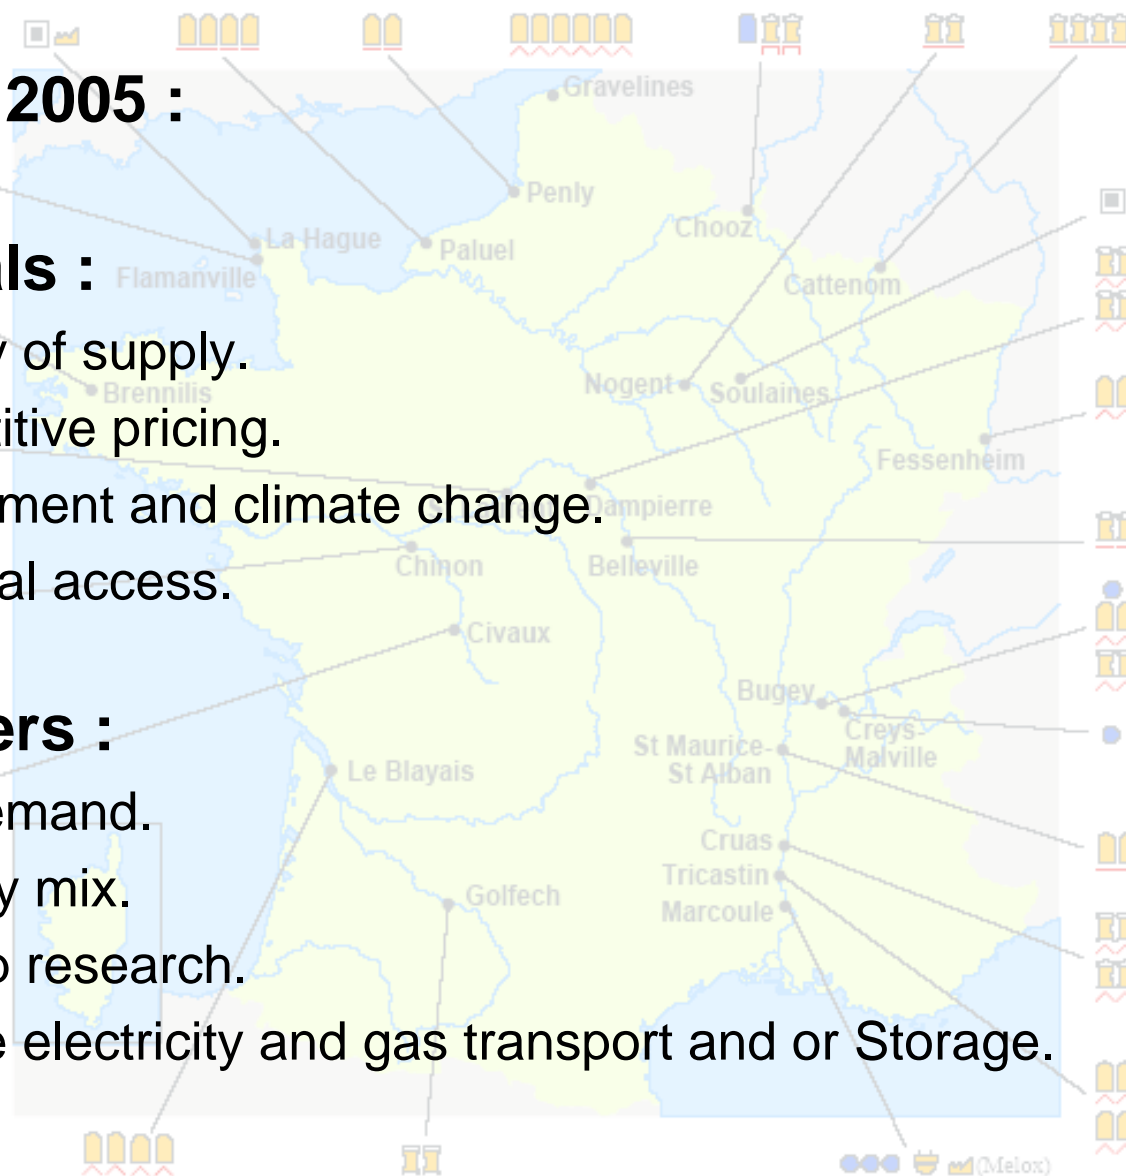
2005 :

ls :
of supply.
itive pricing.
ment and climate change.
al access.

ers :
emand.
y mix.
research.
e electricity and gas transport and or Storage.

Gravelines
Penly
Chooz
La Hague
Paluel
Flamanville
Cattenom
Brennilis
Nogent
Soulaines
Fessenheim
Dampierre
Chinon
Belleville
Civaux
Bugey
Creys-Malville
St Maurice-St Alban
Le Blayais
Cruas
Tricastin
Golfech
Marcoule
(Melox)